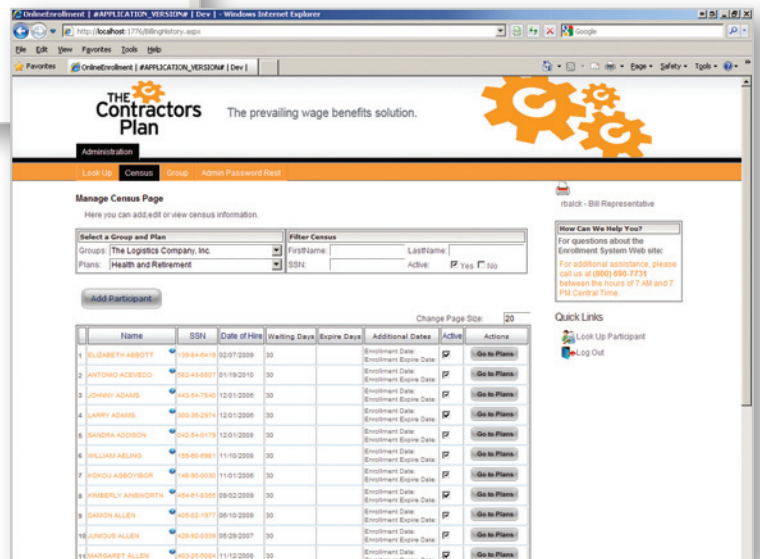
OnlineEnrollment | #APPLICATION_VERSION# | Dev | - Windows Internet Explorer

http://localhost:1776/BillingHistory.aspx

Google

File Edit View Favorites Tools Help

Favorites OnlineEnrollment | #APPLICATION_VERSION# | Dev |

Page Safety Tools

THE Contractors Plan

The prevailing wage benefits solution.

Administration

Look Up Census Group Admin Password Rest

Manage Census Page

Here you can add,edit or view census information.

Select a Group and Plan

Groups: The Logistics Company, Inc.

Plans: Health and Retirement

Filter Census

FirstName: LastName:

SSN: Active: Yes No

Add Participant

Change Page Size: 20

| | Name | SSN | Date of Hire | Waiting Days | Expire Days | Additional Dates | Active | Actions |
|---|---|---|---|---|---|---|---|---|
| 1 | ELIZABETH ABBOTT | 139-84-6419 | 02/07/2009 | 30 | | Enrollment Date: Enrollment Expire Date: | | Go to Plans |
| 2 | ANTONIO ACEVEDO | 562-43-6807 | 01/19/2010 | 30 | | Enrollment Date: Enrollment Expire Date: | | Go to Plans |
| 3 | JOHNNY ADAMS | 643-54-7640 | 12/01/2006 | 30 | | Enrollment Date: Enrollment Expire Date: | | Go to Plans |
| 4 | LARRY ADAMS | 300-36-2974 | 12/01/2006 | 30 | | Enrollment Date: Enrollment Expire Date: | | Go to Plans |
| 5 | SANDRA ADDISON | 042-54-0179 | 12/01/2006 | 30 | | Enrollment Date: Enrollment Expire Date: | | Go to Plans |
| 6 | WILLIAM AELING | 155-60-6961 | 11/10/2008 | 30 | | Enrollment Date: Enrollment Expire Date: | | Go to Plans |
| 7 | KOKOU AGBOYIBOR | 146-90-0030 | 11/01/2006 | 30 | | Enrollment Date: Enrollment Expire Date: | | Go to Plans |
| 8 | KIMBERLY AINSWORTH | 454-61-8355 | 09/02/2009 | 30 | | Enrollment Date: Enrollment Expire Date: | | Go to Plans |
| 9 | DAMON ALLEN | 405-02-1977 | 06/10/2009 | 30 | | Enrollment Date: Enrollment Expire Date: | | Go to Plans |
| 10 | JUNIOUS ALLEN | 420-82-0330 | 05/29/2007 | 30 | | Enrollment Date: Enrollment Expire Date: | | Go to Plans |
| 11 | MARGARET ALLEN | 403-25-5004 | 11/12/2008 | 30 | | Enrollment Date: | | Go to Plans |

rbalck - Bill Representative

How Can We Help You?

For questions about the Enrollment System Web site:

For additional assistance, please call us at (800) 690-7731 between the hours of 7 AM and 7 PM Central Time.

Quick Links

Look Up Participant

Log Out